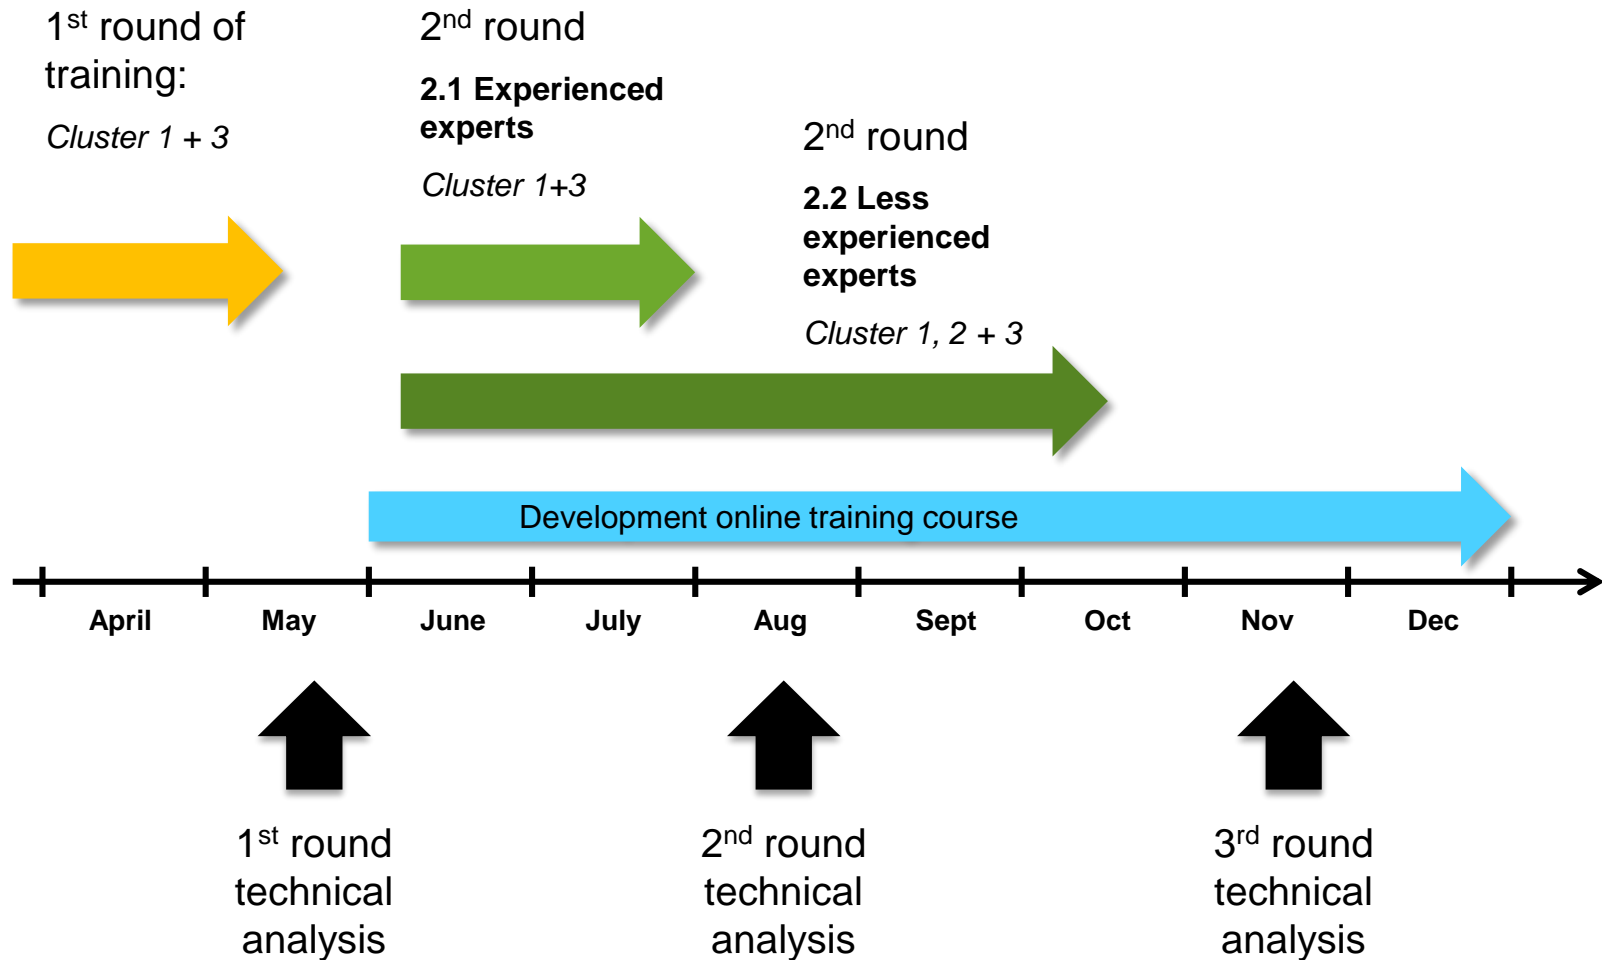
1$^{st}$ round of training:

*Cluster 1 + 3*

2$^{nd}$ round

**2.1 Experienced experts**

*Cluster 1+3*

2$^{nd}$ round

**2.2 Less experienced experts**

*Cluster 1, 2 + 3*

Development online training course

April May June July Aug Sept Oct Nov Dec

1$^{st}$ round technical analysis

2$^{nd}$ round technical analysis

3$^{rd}$ round technical analysis